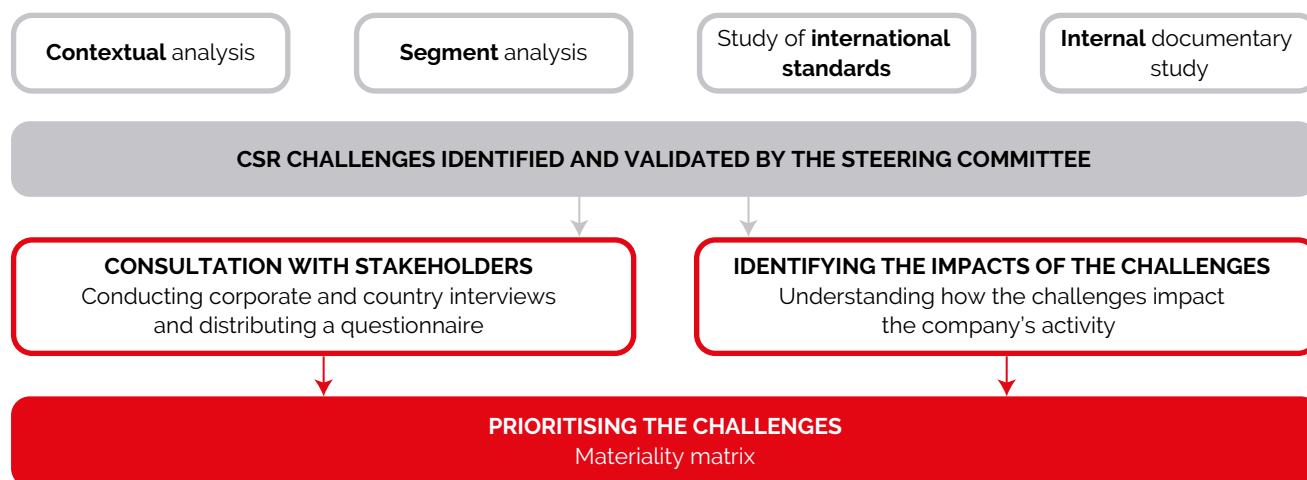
Contextual analysis

Segment analysis

Study of international standards

Internal documentary study

CSR CHALLENGES IDENTIFIED AND VALIDATED BY THE STEERING COMMITTEE

CONSULTATION WITH STAKEHOLDERS
Conducting corporate and country interviews and distributing a questionnaire

IDENTIFYING THE IMPACTS OF THE CHALLENGES
Understanding how the challenges impact the company's activity

PRIORITISING THE CHALLENGES
Materiality matrix